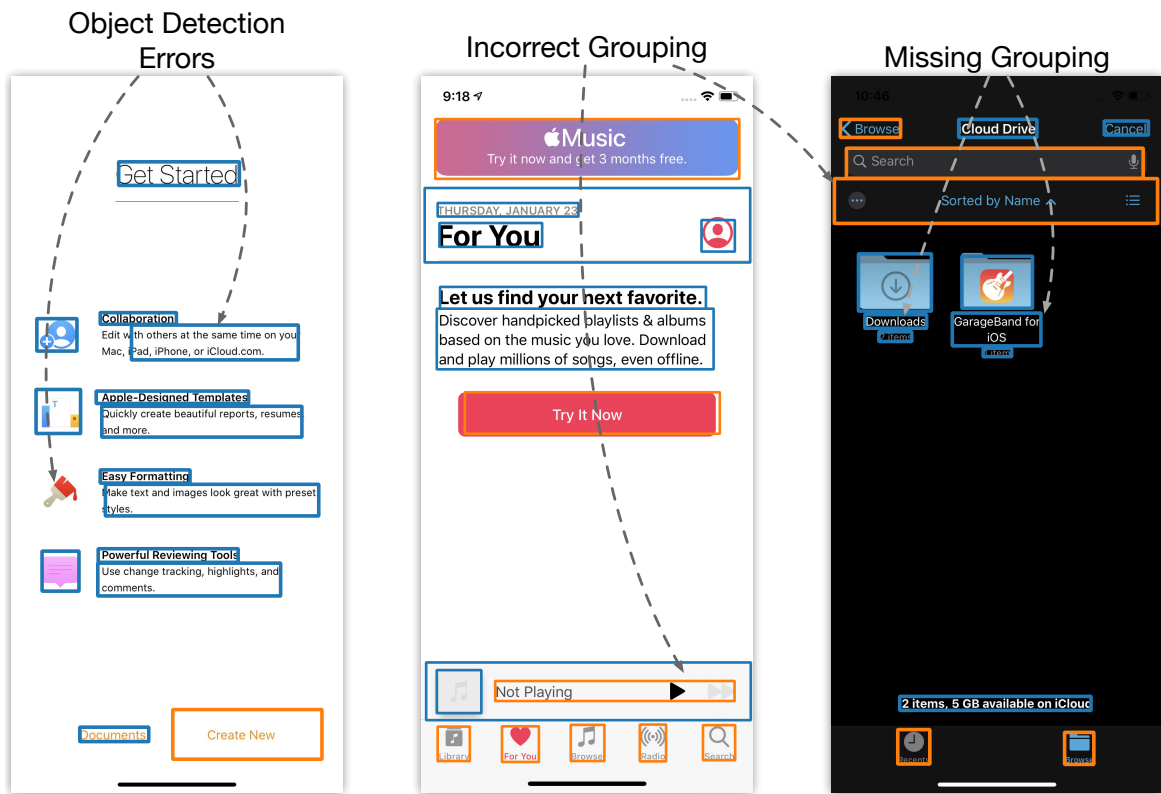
Object Detection Errors

Get Started

Collaboration
Edit with others at the same time on your Mac, iPad, iPhone, or iCloud.com.

Apple-Designed Templates
Quickly create beautiful reports, resumes and more.

Easy Formatting
Make text and images look great with preset styles.

Powerful Reviewing Tools
Use change tracking, highlights, and comments.

Documents
Create New

Incorrect Grouping

9:18

Music
Try it now and get 3 months free.

THURSDAY, JANUARY 23
For You

Let us find your next favorite.
Discover handpicked playlists & albums based on the music you love. Download and play millions of songs, even offline.

Try It Now

Not Playing

Library
For You
Browse
Radio
Search

Missing Grouping

10:46

Browse
Cloud Drive
Cancel

Search

Sorted by Name

Downloads
2 items

GarageBand for iOS
1 item

2 items, 5 GB available on iCloud

Recents
Browse